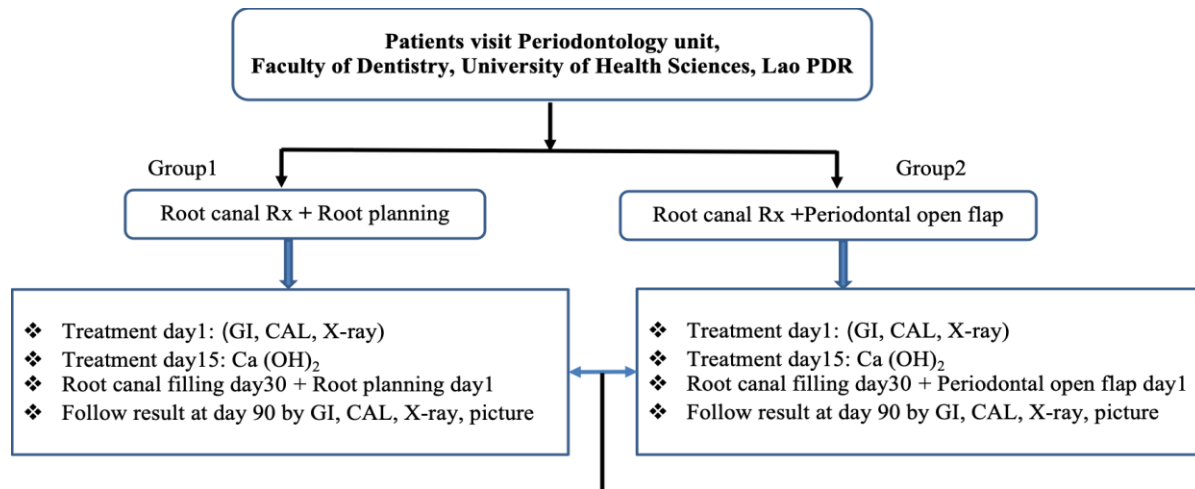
Patients visit Periodontology unit, Faculty of Dentistry, University of Health Sciences, Lao PDR

Group1

Root canal Rx + Root planning

- Treatment day1: (GI, CAL, X-ray)
- Treatment day15: Ca $(OH)_2$
- Root canal filling day30 + Root planning day1
- Follow result at day 90 by GI, CAL, X-ray, picture

Group2

Root canal Rx +Periodontal open flap

- Treatment day1: (GI, CAL, X-ray)
- Treatment day15: Ca $(OH)_2$
- Root canal filling day30 + Periodontal open flap day1
- Follow result at day 90 by GI, CAL, X-ray, picture